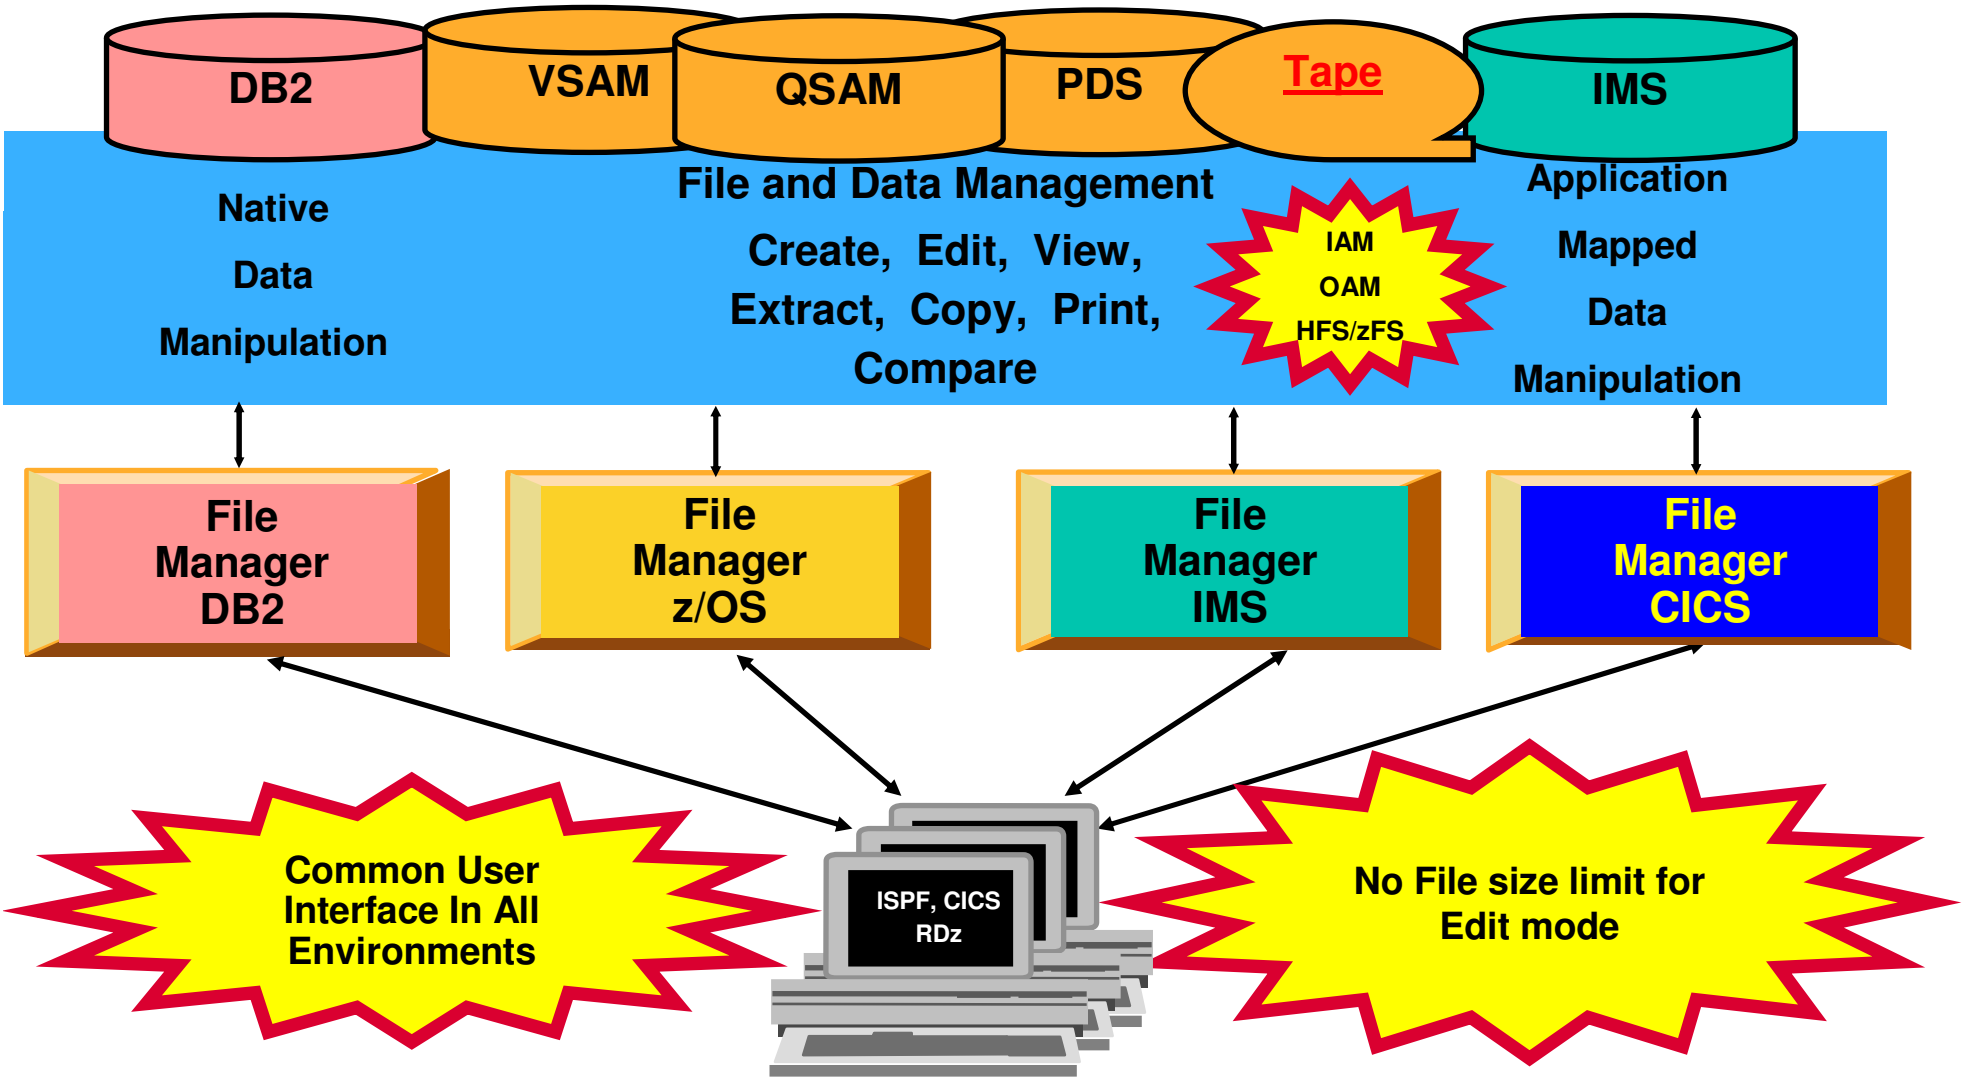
DB2

VSAM

QSAM

PDS

Tape

IMS

Native

Data

Manipulation

File and Data Management

Create, Edit, View,

Extract, Copy, Print,

Compare

IAM

OAM

HFS/zFS

Application

Mapped

Data

Manipulation

File Manager DB2

File Manager z/OS

File Manager IMS

File Manager CICS

Common User Interface In All Environments

ISPF, CICS

RDz

No File size limit for Edit mode